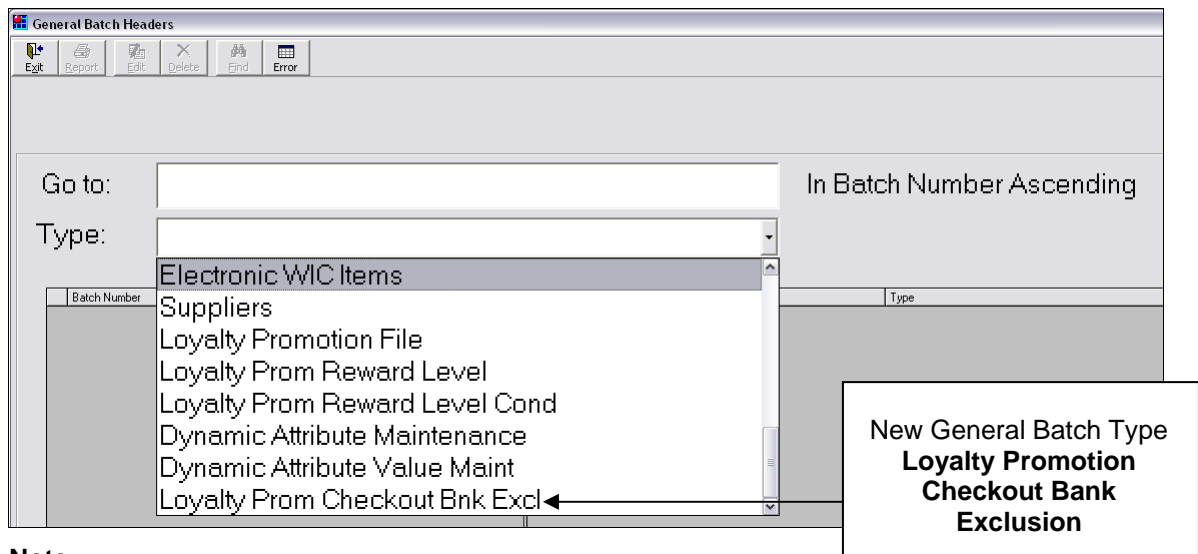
General Batch Headers

Exit Report Edit Delete Find Error

Go to:

In Batch Number Ascending

Type:

Batch Number

Type

Electronic WIC Items
Suppliers
Loyalty Promotion File
Loyalty Prom Reward Level
Loyalty Prom Reward Level Cond
Dynamic Attribute Maintenance
Dynamic Attribute Value Maint
Loyalty Prom Checkout Bnk Excl

New General Batch Type **Loyalty Promotion Checkout Bank Exclusion**

Note